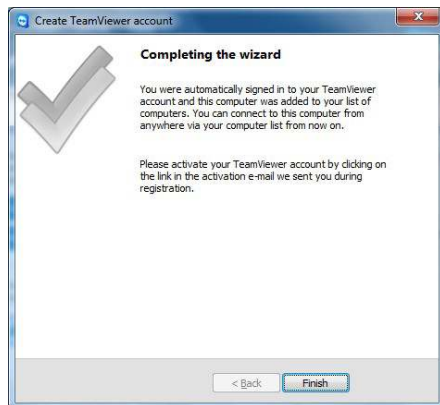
Create TeamViewer account

Completing the wizard

You were automatically signed in to your TeamViewer account and this computer was added to your list of computers. You can connect to this computer from anywhere via your computer list from now on.

Please activate your TeamViewer account by clicking on the link in the activation e-mail we sent you during registration.

< Back

Finish